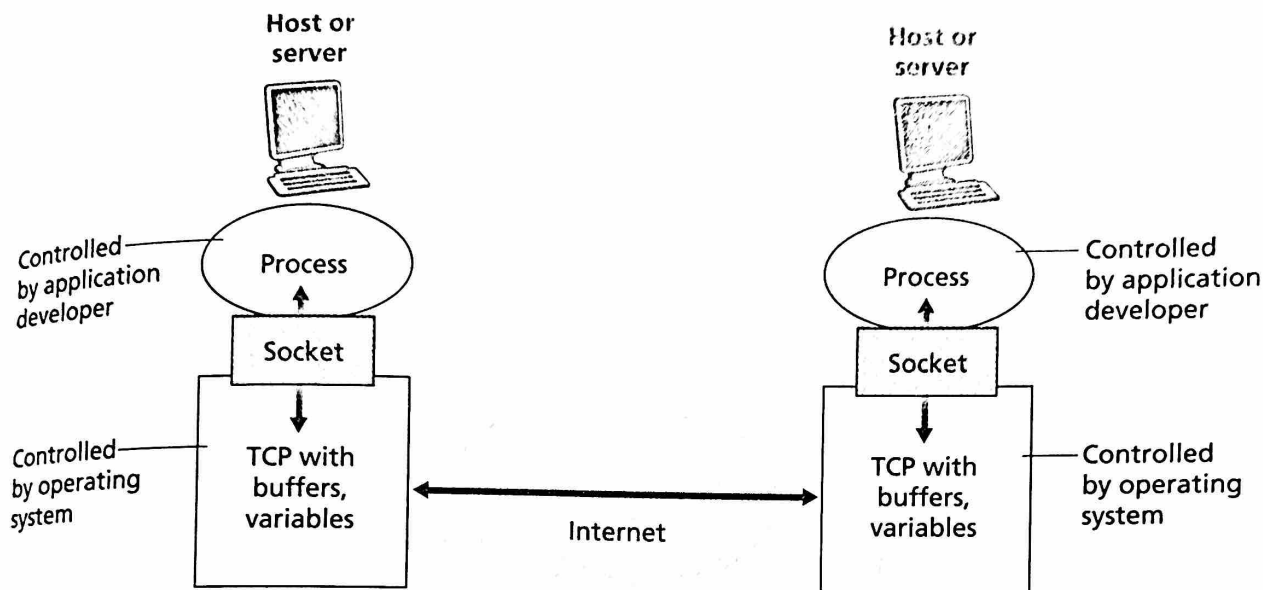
Host or server

Controlled by application developer

Process

Socket

Controlled by operating system

TCP with buffers, variables

Internet

Host or server

Process

Controlled by application developer

Socket

TCP with buffers, variables

Controlled by operating system